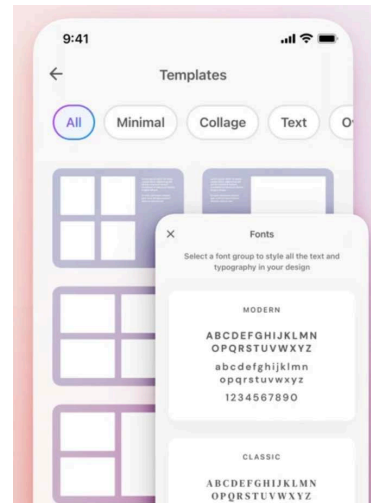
9:41

Templates

All Minimal Collage Text O

×

Fonts

Select a font group to style all the text and typography in your design

MODERN

ABCDEFGHIJKLMN
OPQRSTUVWXYZ
abcdefghijklmn
opqrstuvwxyz
1234567890

CLASSIC

ABCDEFGHIJKLMN
OPQRSTUVWXYZ